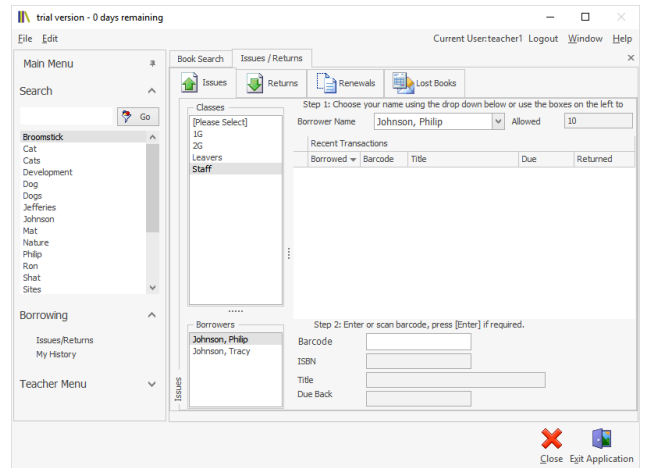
trial version - 0 days remaining

File Edit

Current User:teacher1 Logout Window Help

Main Menu

Search

Go

Broomstick
Cat
Cats
Development
Dog
Dogs
Jefferies
Johnson
Mat
Nature
Philip
Ron
Shat
Sites

Borrowing

Issues/Returns
My History

Teacher Menu

Book Search | Issues / Returns

Issues | Returns | Renewals | Lost Books

Classes
[Please Select]
1G
2G
Leavers
Staff

Step 1: Choose your name using the drop down below or use the boxes on the left to

Borrower Name Johnson, Philip Allowed 10

Recent Transactions

| Borrowed | Barcode | Title | Due | Returned |
|---|---|---|---|---|

Borrowers
Johnson, Philip
Johnson, Tracy

Issues

Step 2: Enter or scan barcode, press [Enter] if required.

Barcode
ISBN
Title
Due Back

Close Exit Application